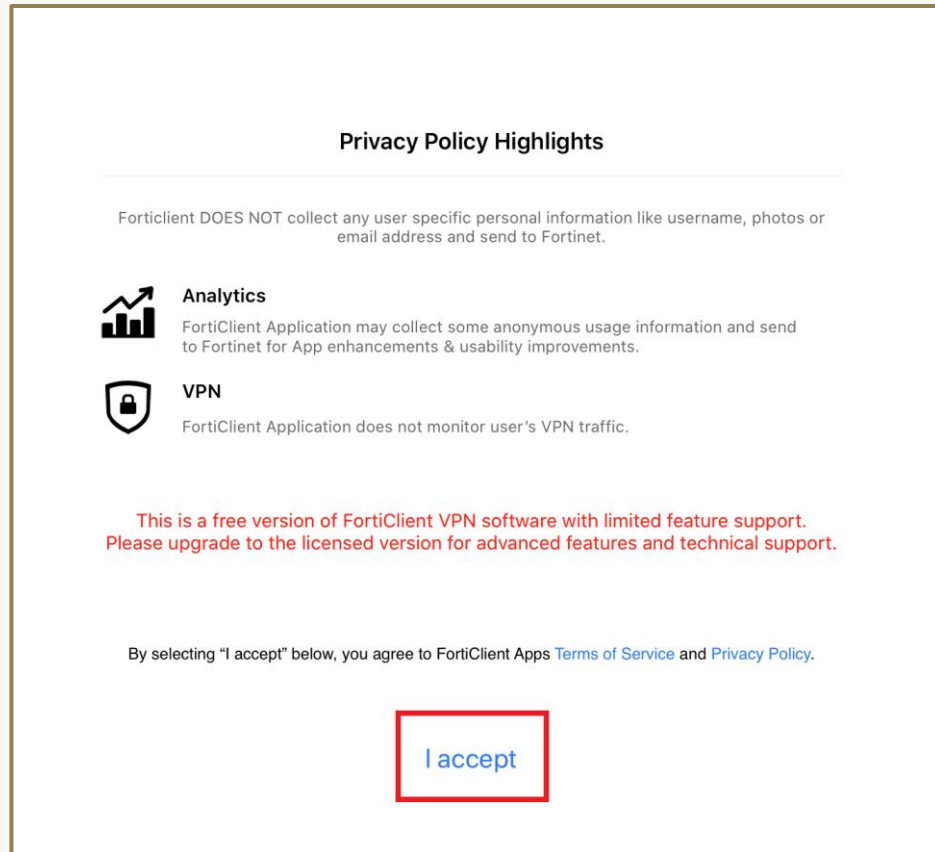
Privacy Policy Highlights

Forticlient DOES NOT collect any user specific personal information like username, photos or email address and send to Fortinet.

Analytics
FortiClient Application may collect some anonymous usage information and send to Fortinet for App enhancements & usability improvements.

VPN
FortiClient Application does not monitor user's VPN traffic.

This is a free version of FortiClient VPN software with limited feature support.
Please upgrade to the licensed version for advanced features and technical support.

By selecting "I accept" below, you agree to FortiClient Apps Terms of Service and Privacy Policy.

I accept